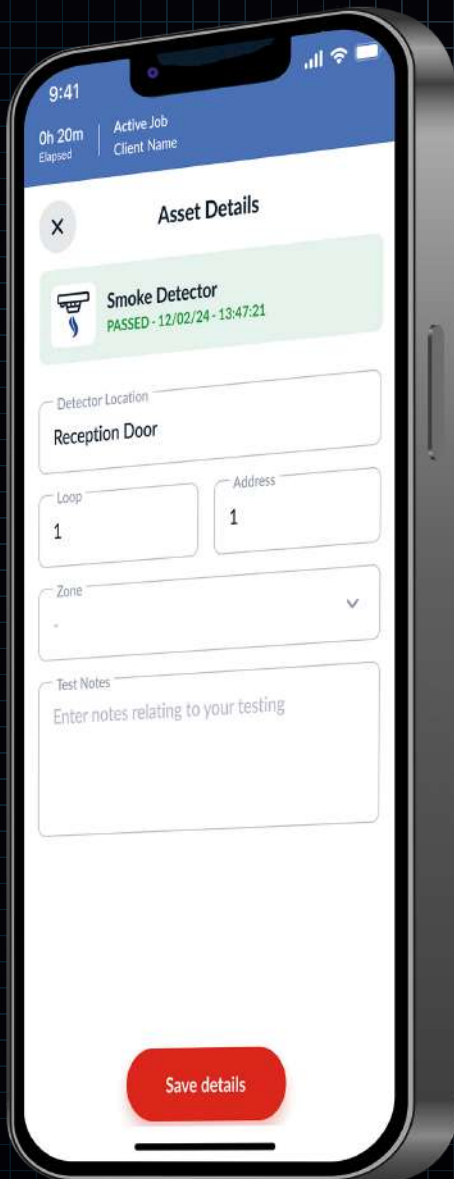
9:41

0h 20m
Elapsed

Active Job
Client Name

×

Asset Details

Smoke Detector
PASSED - 12/02/24 - 13:47:21

Detector Location
Reception Door

Loop
1

Address
1

Zone
-

Test Notes
Enter notes relating to your testing

Save details